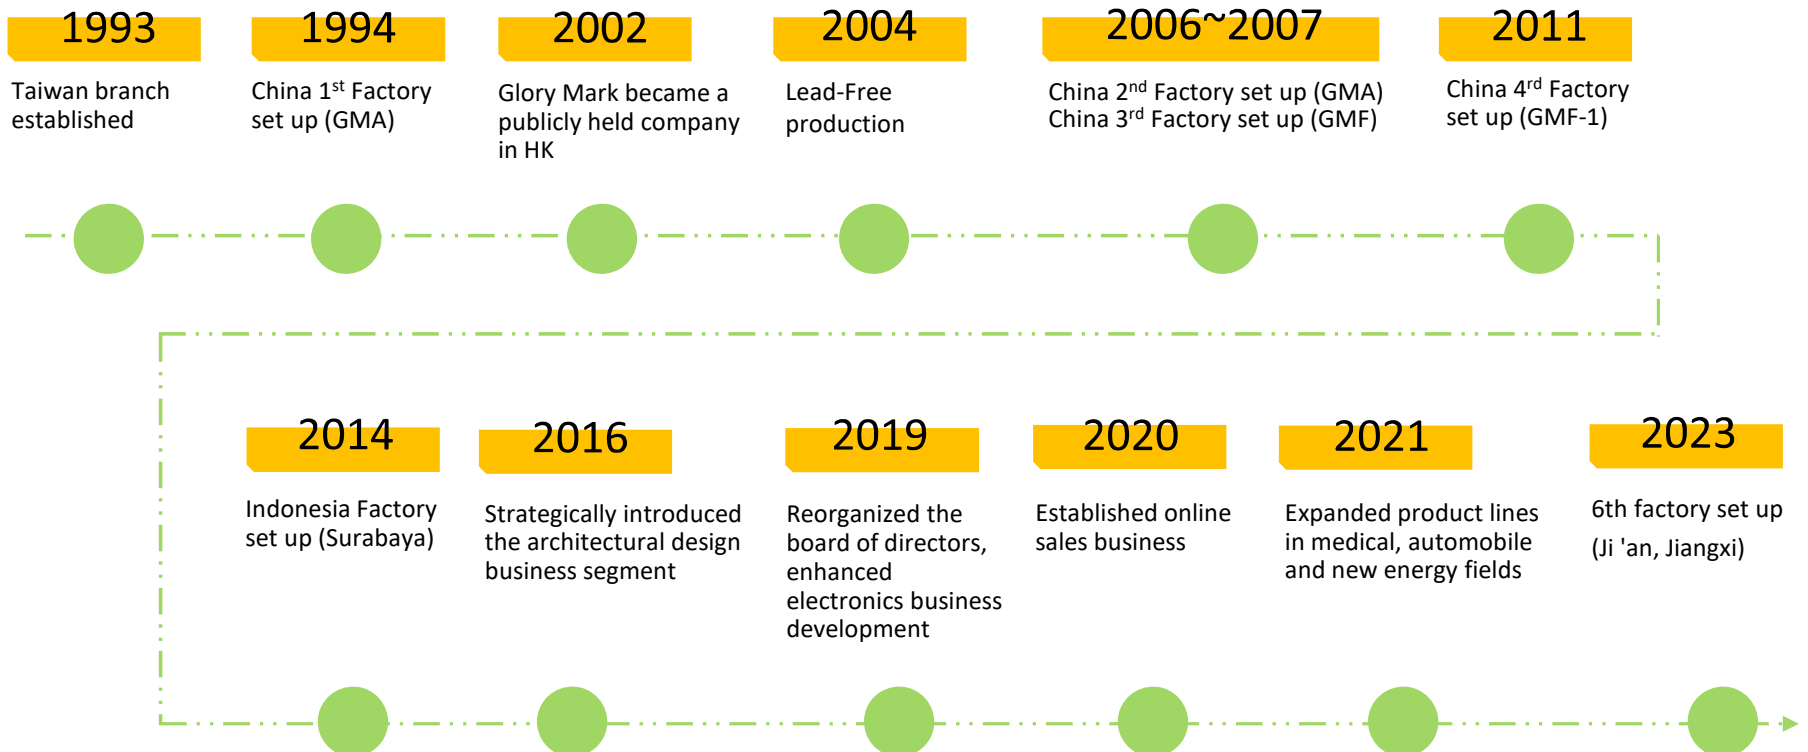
1993

Taiwan branch established

1994

China $1^{st}$ Factory set up (GMA)

2002

Glory Mark became a publicly held company in HK

2004

Lead-Free production

2006~2007

China $2^{nd}$ Factory set up (GMA)
China $3^{rd}$ Factory set up (GMF)

2011

China $4^{rd}$ Factory set up (GMF-1)

2014

Indonesia Factory set up (Surabaya)

2016

Strategically introduced the architectural design business segment

2019

Reorganized the board of directors, enhanced electronics business development

2020

Established online sales business

2021

Expanded product lines in medical, automobile and new energy fields

2023

6th factory set up

(Ji 'an, Jiangxi)